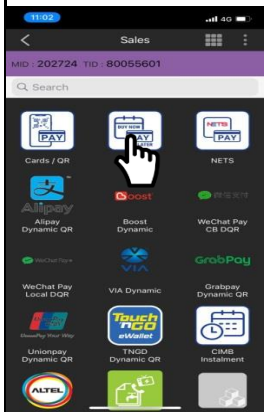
11:02

4G

Sales

MID : 202724 TID : 80055601

Search

PAY

Cards / QR

BUY NOW

PAY

LATER

NETS

PAY

NETS

Alipay

Alipay Dynamic QR

Boost

Boost Dynamic

WeChat Pay CB DQR

WeChat Pay

WeChat Pay Local DQR

VIA

VIA Dynamic

GrabPay

Grabpay Dynamic QR

UnionPay

Unionpay Dynamic QR

Touch 'n GO eWallet

TNGD Dynamic QR

CIMB Instalment

ALTEL